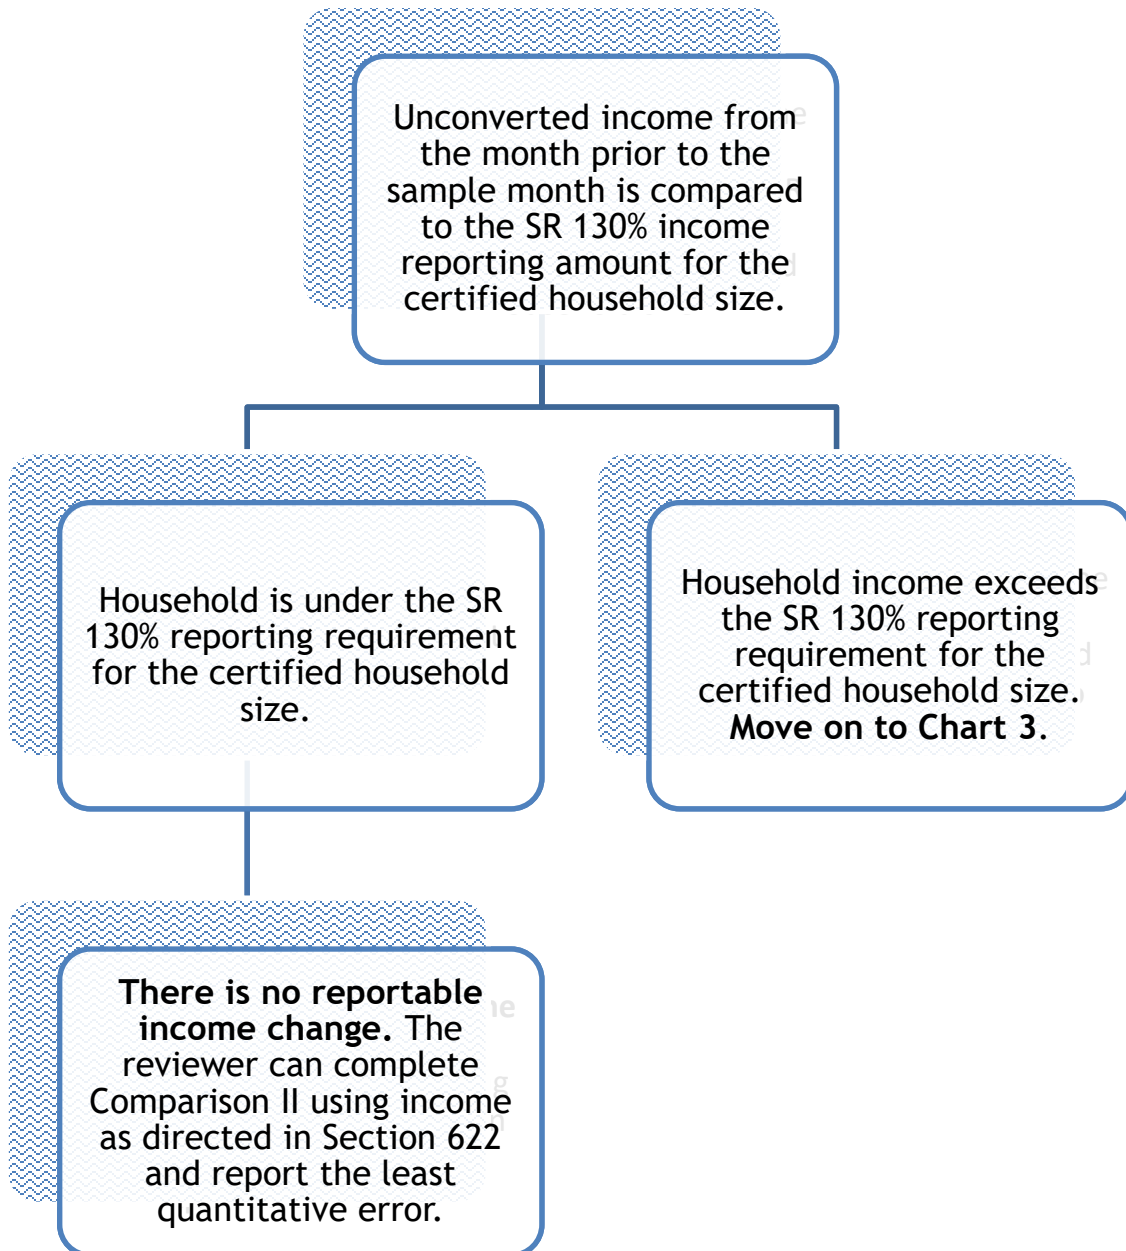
Unconverted income from the month prior to the sample month is compared to the SR 130% income reporting amount for the certified household size.

Household is under the SR 130% reporting requirement for the certified household size.

Household income exceeds the SR 130% reporting requirement for the certified household size. **Move on to Chart 3.**

**There is no reportable income change.** The reviewer can complete Comparison II using income as directed in Section 622 and report the least quantitative error.